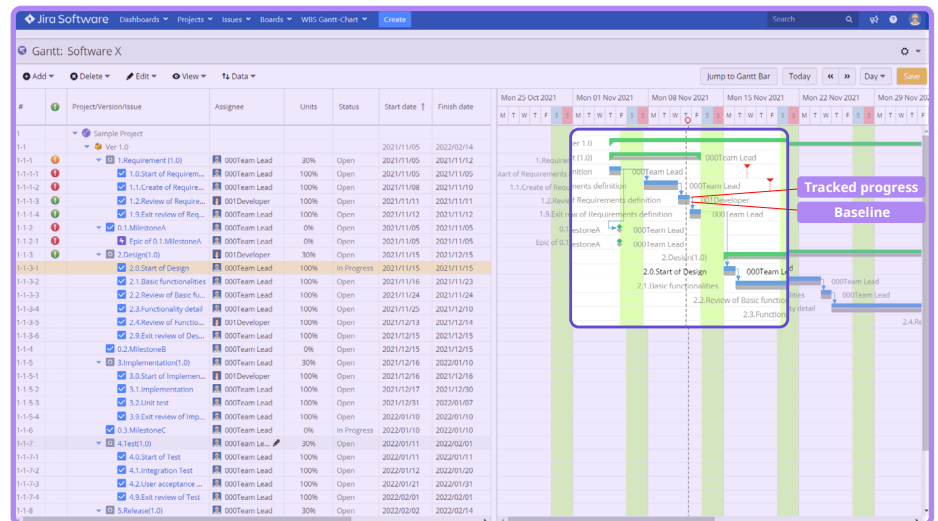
Jira Software Dashboards Projects Issues Boards WBS Gantt-Chart Create Search

Gantt: Software X

Add Delete Edit View Data Jump to Gantt Bar Today « » Day Save

| # | | Project/Version/Issue | Assignee | Units | Status | Start date | Finish date |
|---|---|---|---|---|---|---|---|
| 1 | | Sample Project | | | | | |
| 1-1 | | Ver 1.0 | | | | 2021/11/05 | 2022/02/14 |
| 1-1-1 | | 1.Requirement (1.0) | 000Team Lead | 30% | Open | 2021/11/05 | 2021/11/12 |
| 1-1-1-1 | | 1.0.Start of Requirem... | 000Team Lead | 100% | Open | 2021/11/05 | 2021/11/05 |
| 1-1-1-2 | | 1.1.Create of Require... | 000Team Lead | 100% | Open | 2021/11/08 | 2021/11/10 |
| 1-1-1-3 | | 1.2.Review of Require... | 001Developer | 100% | Open | 2021/11/11 | 2021/11/11 |
| 1-1-1-4 | | 1.9.Exit review of Req... | 000Team Lead | 100% | Open | 2021/11/12 | 2021/11/12 |
| 1-1-2 | | 0.1.MilestoneA | 000Team Lead | 0% | Open | 2021/11/05 | 2021/11/05 |
| 1-1-2-1 | | Epic of 0.1.MilestoneA | 000Team Lead | 100% | Open | 2021/11/05 | 2021/11/05 |
| 1-1-3 | | 2.Design(1.0) | 001Developer | 30% | Open | 2021/11/15 | 2021/12/15 |
| 1-1-3-1 | | 2.0.Start of Design | 000Team Lead | 100% | In Progress | 2021/11/15 | 2021/11/15 |
| 1-1-3-2 | | 2.1.Basic functionalities | 000Team Lead | 100% | Open | 2021/11/16 | 2021/11/23 |
| 1-1-3-3 | | 2.2.Review of Basic fu... | 000Team Lead | 100% | Open | 2021/11/24 | 2021/11/24 |
| 1-1-3-4 | | 2.3.Functionality detail | 000Team Lead | 100% | Open | 2021/11/25 | 2021/12/10 |
| 1-1-3-5 | | 2.4.Review of Functio... | 001Developer | 100% | Open | 2021/12/13 | 2021/12/14 |
| 1-1-3-6 | | 2.9.Exit review of Des... | 000Team Lead | 100% | Open | 2021/12/15 | 2021/12/15 |
| 1-1-4 | | 0.2.MilestoneB | 000Team Lead | 0% | Open | 2021/12/15 | 2021/12/15 |
| 1-1-5 | | 3.Implementation(1.0) | 000Team Lead | 30% | Open | 2021/12/16 | 2022/01/07 |
| 1-1-5-1 | | 3.0.Start of Implemen... | 001Developer | 100% | Open | 2021/12/16 | 2021/12/16 |
| 1-1-5-2 | | 3.1.Implementation | 000Team Lead | 100% | Open | 2021/12/17 | 2021/12/30 |
| 1-1-5-3 | | 3.2.Unit test | 000Team Lead | 100% | Open | 2021/12/31 | 2022/01/07 |
| 1-1-5-4 | | 3.9.Exit review of Imp... | 000Team Lead | 100% | Open | 2022/01/10 | 2022/01/10 |
| 1-1-6 | | 0.3.MilestoneC | 000Team Lead | 0% | In Progress | 2022/01/10 | 2022/01/10 |
| 1-1-7 | | 4.Test(1.0) | 000Team Le... | 30% | Open | 2022/01/11 | 2022/02/01 |
| 1-1-7-1 | | 4.0.Start of Test | 000Team Lead | 100% | Open | 2022/01/11 | 2022/01/11 |
| 1-1-7-2 | | 4.1.Integration Test | 000Team Lead | 100% | Open | 2022/01/12 | 2022/01/20 |
| 1-1-7-3 | | 4.2.User acceptance ... | 000Team Lead | 100% | Open | 2022/01/21 | 2022/02/01 |
| 1-1-7-4 | | 4.9.Exit review of Test | 000Team Lead | 100% | Open | 2022/02/01 | 2022/02/01 |
| 1-1-8 | | 5.Release(1.0) | 000Team Lead | 30% | Open | 2022/02/02 | 2022/02/14 |

Mon 25 Oct 2021 Mon 01 Nov 2021 Mon 08 Nov 2021 Mon 15 Nov 2021 Mon 22 Nov 2021 Mon 29 Nov 20

M T W T F S S M T W T F S S M T W T F S S M T W T F S S M T W T F S S M T W T

Ver 1.0
1.Requirement (1.0) 000Team Lead
1.0.Start of Requirements definition 000Team Lead
1.1.Create of Requirements definition 000Team Lead
1.2.Review of Requirements definition 001Developer
1.9.Exit review of Requirements definition 000Team Lead
0.1.MilestoneA 000Team Lead
Epic of 0.1.MilestoneA 000Team Lead
2.Design(1.0)
2.0.Start of Design 000Team Lead
2.1.Basic functionalities 000Team Lead
2.2.Review of Basic functionalities 000Team Lead
2.3.Functionality detail
2.4.Re

Tracked progress
Baseline